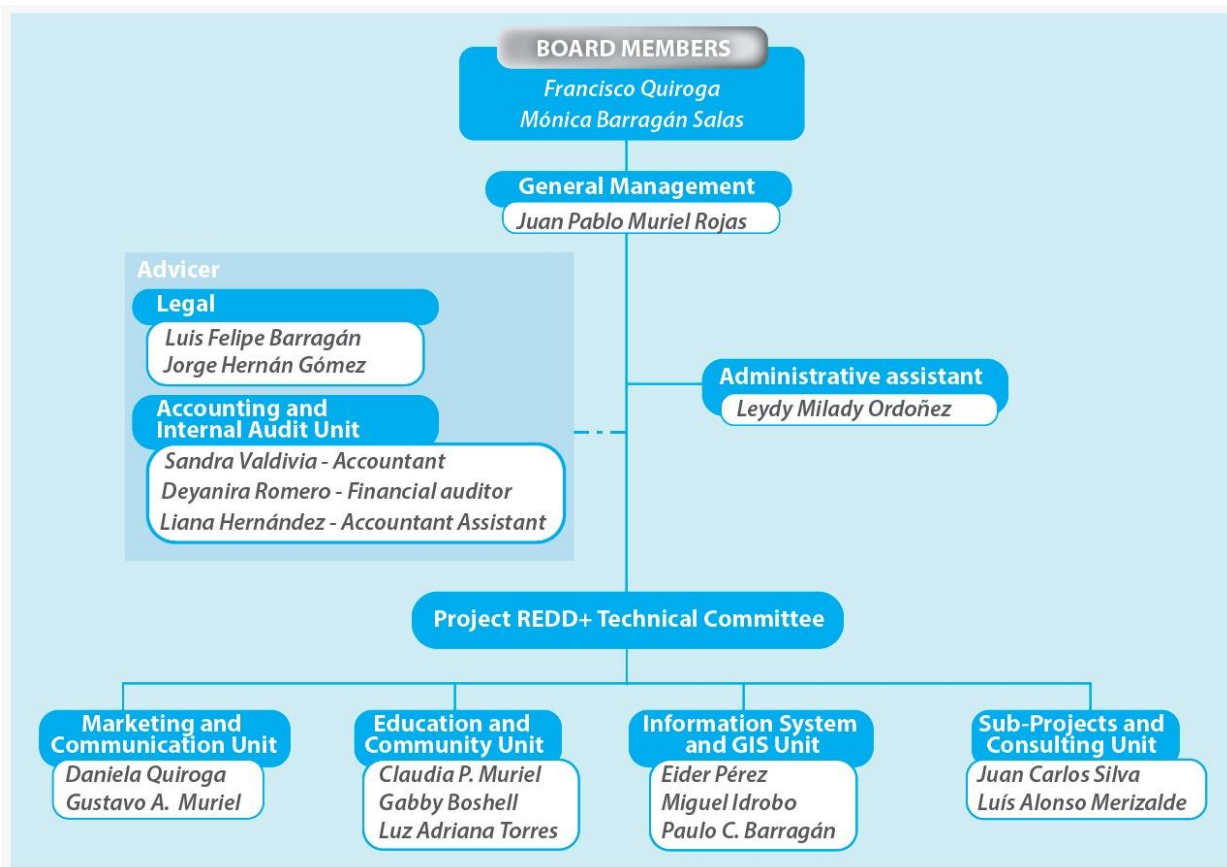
BOARD MEMBERS
Francisco Quiroga
Mónica Barragán Salas

General Management
Juan Pablo Muriel Rojas

Advicer

Legal
Luis Felipe Barragán
Jorge Hernán Gómez

Accounting and Internal Audit Unit
Sandra Valdivia - Accountant
Deyanira Romero - Financial auditor
Liana Hernández - Accountant Assistant

Administrative assistant
Leydy Milady Ordoñez

Project REDD+ Technical Committee

Marketing and Communication Unit
Daniela Quiroga
Gustavo A. Muriel

Education and Community Unit
Claudia P. Muriel
Gabby Boshell
Luz Adriana Torres

Information System and GIS Unit
Eider Pérez
Miguel Idrobo
Paulo C. Barragán

Sub-Projects and Consulting Unit
Juan Carlos Silva
Luís Alonso Merizalde